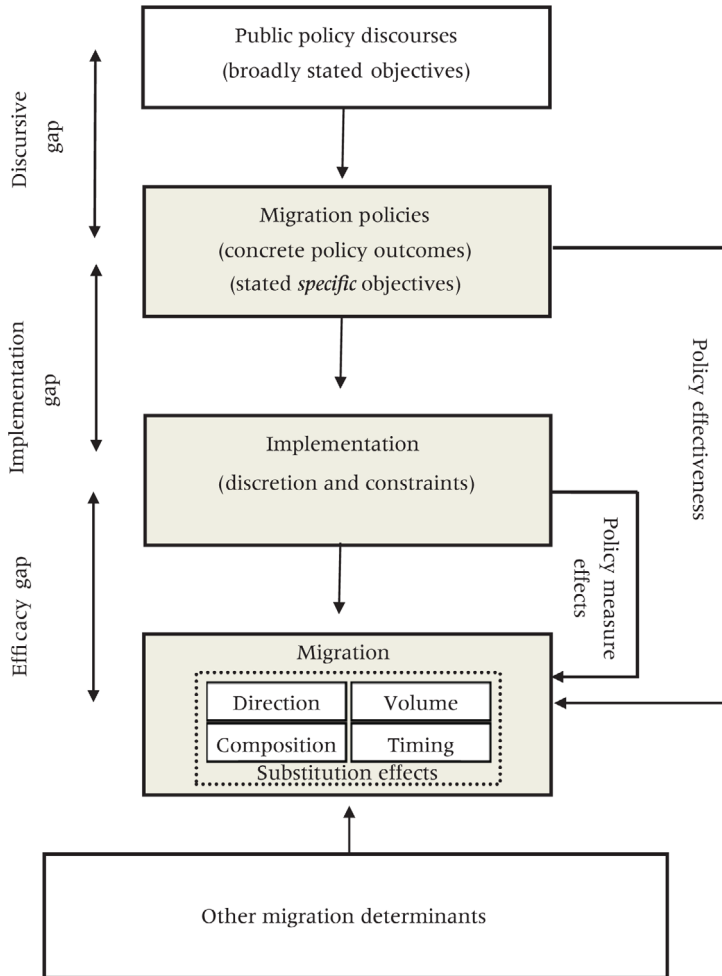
Public policy discourses
(broadly stated objectives)

Discursive gap

Migration policies
(concrete policy outcomes)
(stated *specific* objectives)

Implementation gap

Policy effectiveness

Implementation
(discretion and constraints)

Efficacy gap

Policy measure effects

Migration

| Direction | Volume |
|---|---|
| Composition | Timing |

Substitution effects

Other migration determinants